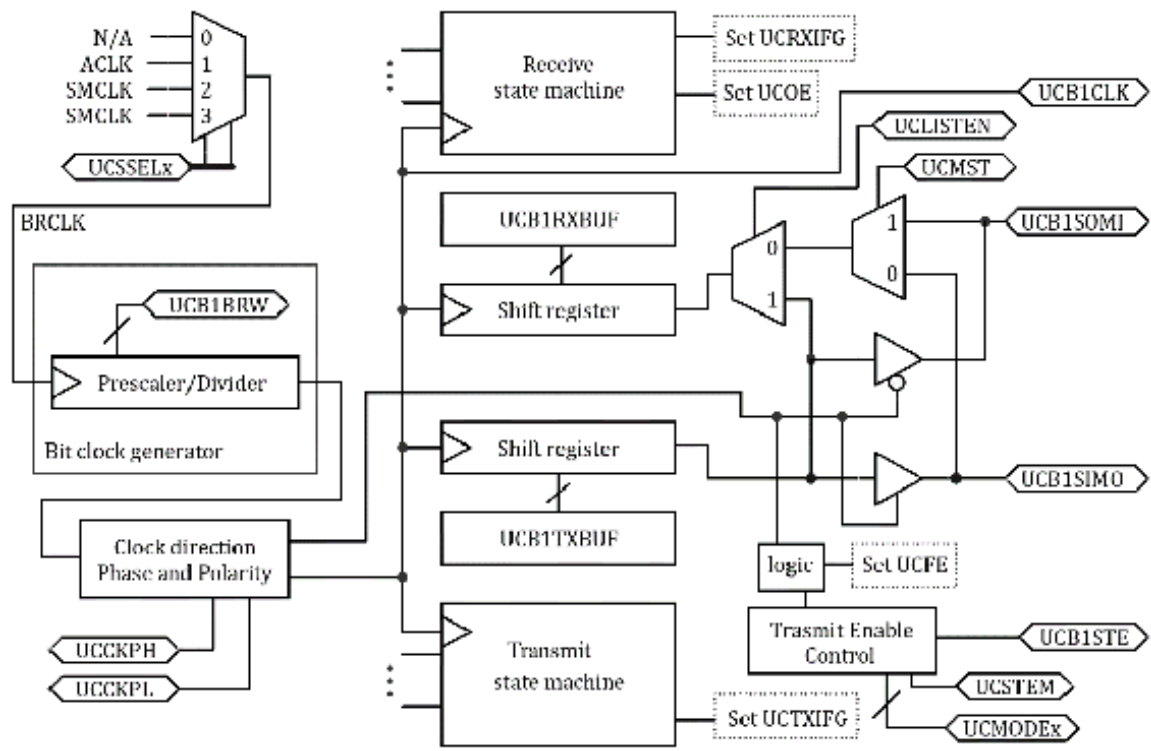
N/A
ACLK
SMCLK
SMCLK
0
1
2
3
UCSSELx
BRCLK
UCB1BRW
Prescaler/Divider
Bit clock generator
Clock direction Phase and Polarity
UCCKPH
UCCKPL
Receive state machine
Set UCRXIFG
Set UCOE
UCB1RXBUF
Shift register
Shift register
UCB1TXBUF
Transmit state machine
Set UCTXIFG
UCB1CLK
UCLISTEN
UCMST
0
1
1
0
UCB1SOMI
UCB1SIMO
logic
Set UCFE
Trasmit Enable Control
UCB1STE
UCSTEM
UCMODEx